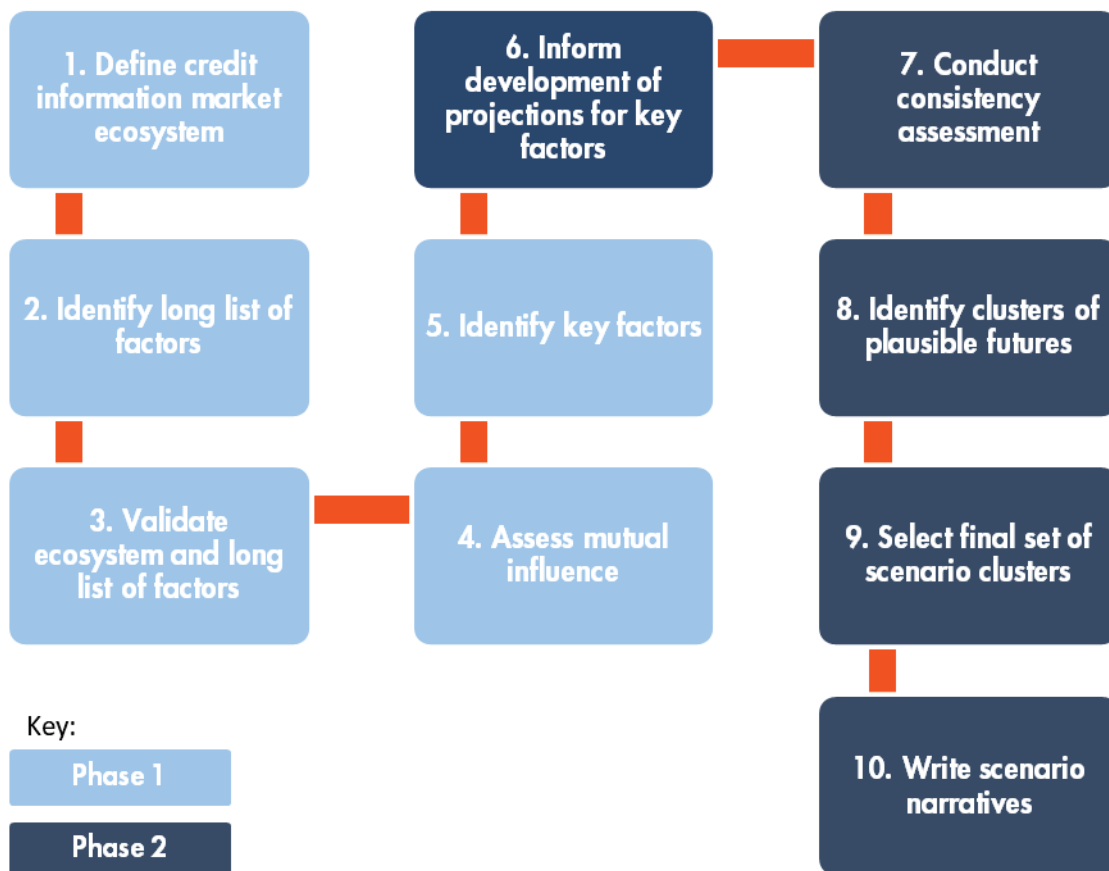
1. Define credit information market ecosystem

2. Identify long list of factors

3. Validate ecosystem and long list of factors

4. Assess mutual influence

5. Identify key factors

6. Inform development of projections for key factors

7. Conduct consistency assessment

8. Identify clusters of plausible futures

9. Select final set of scenario clusters

10. Write scenario narratives

Key:

Phase 1

Phase 2